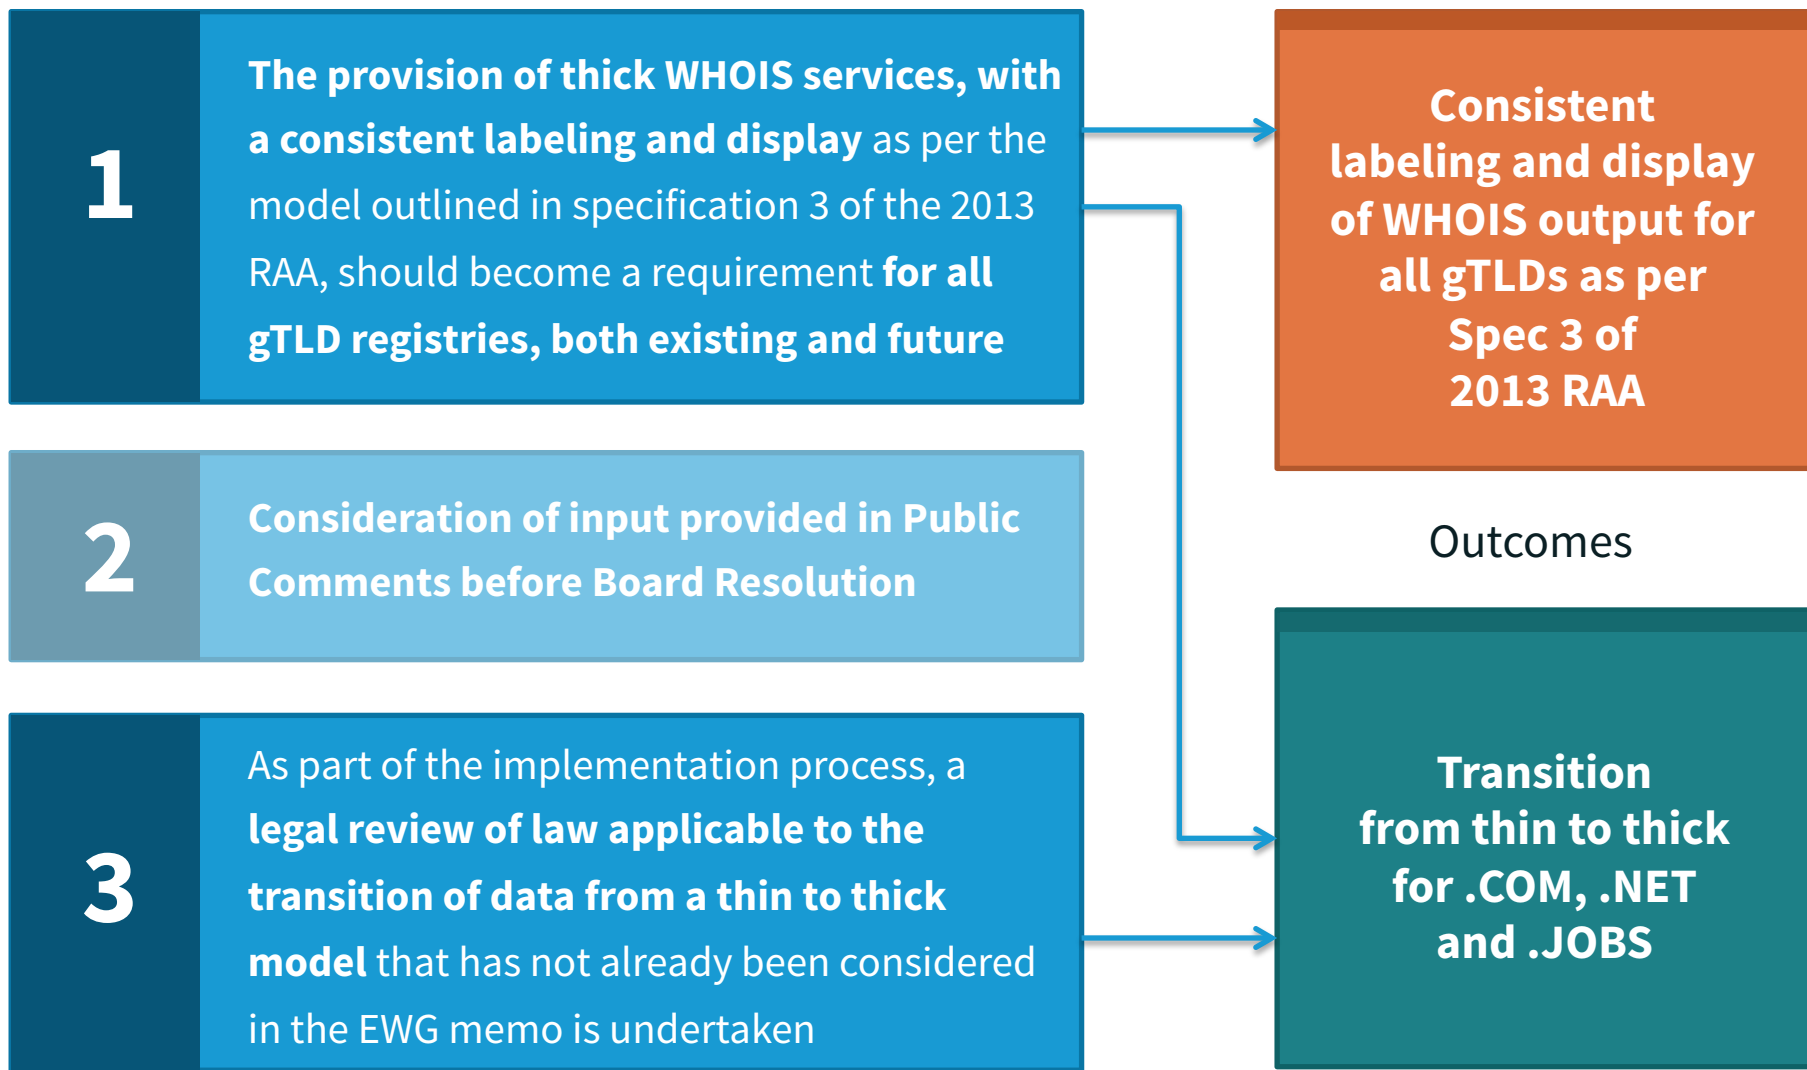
1

The provision of thick WHOIS services, with a consistent labeling and display as per the model outlined in specification 3 of the 2013 RAA, should become a requirement for all gTLD registries, both existing and future

2

Consideration of input provided in Public Comments before Board Resolution

3

As part of the implementation process, a legal review of law applicable to the transition of data from a thin to thick model that has not already been considered in the EWG memo is undertaken

Consistent labeling and display of WHOIS output for all gTLDs as per Spec 3 of 2013 RAA

Outcomes

Transition from thin to thick for .COM, .NET and .JOBS